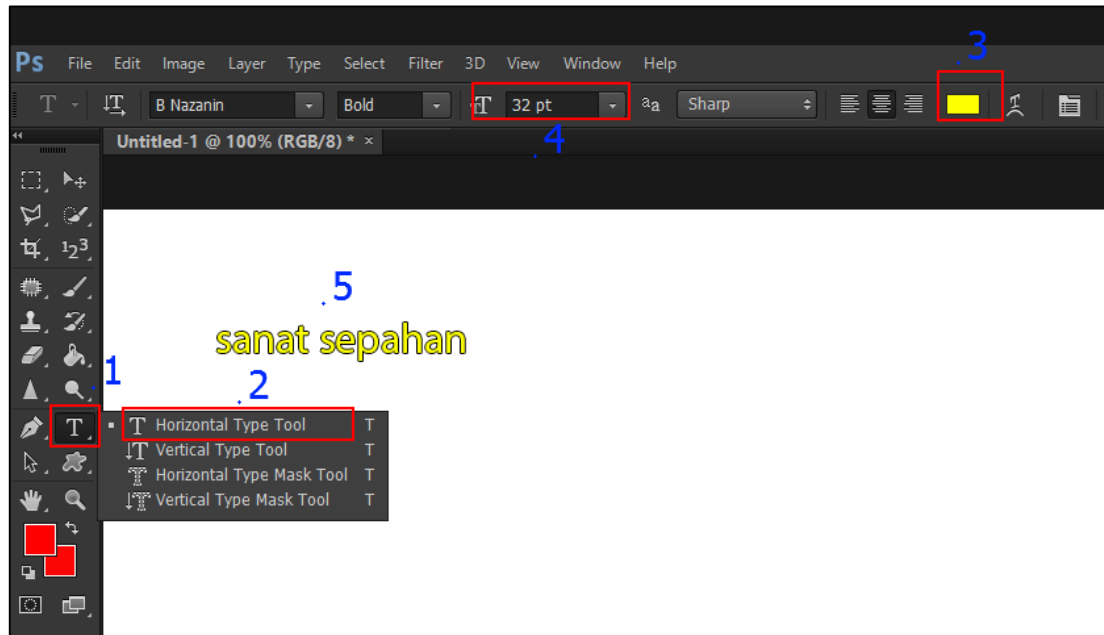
Ps File Edit Image Layer Type Select Filter 3D View Window Help

B Nazanin Bold 32 pt aa Sharp

3

Untitled-1 @ 100% (RGB/8) * ×

4

5

sanat sepahan

1

2

Horizontal Type Tool T
Vertical Type Tool T
Horizontal Type Mask Tool T
Vertical Type Mask Tool T